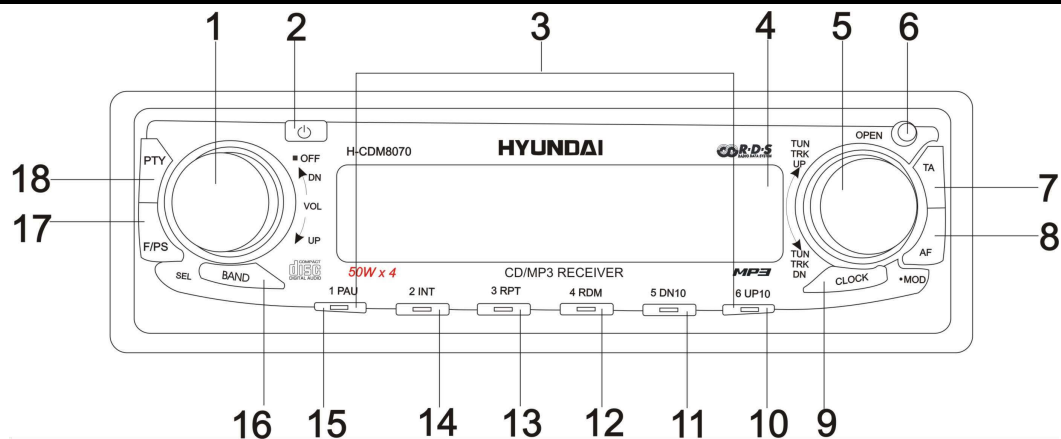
1
2
3
4
5
6

H-CDM8070
HYUNDAI
R·D·S
RADIO DATA SYSTEM
OPEN

PTY
18
■ OFF
DN
VOL
UP
17
F/PS

TUN
TRK
UP
TA
7

TUN
TRK
DN
AF
8

SEL
BAND
COMPACT
DISC
DIGITAL AUDIO
50W x 4
CD/MP3 RECEIVER
MP3
CLOCK
•MOD

1 PAU
2 INT
3 RPT
4 RDM
5 DN10
6 UP10

16
15
14
13
12
11
10
9